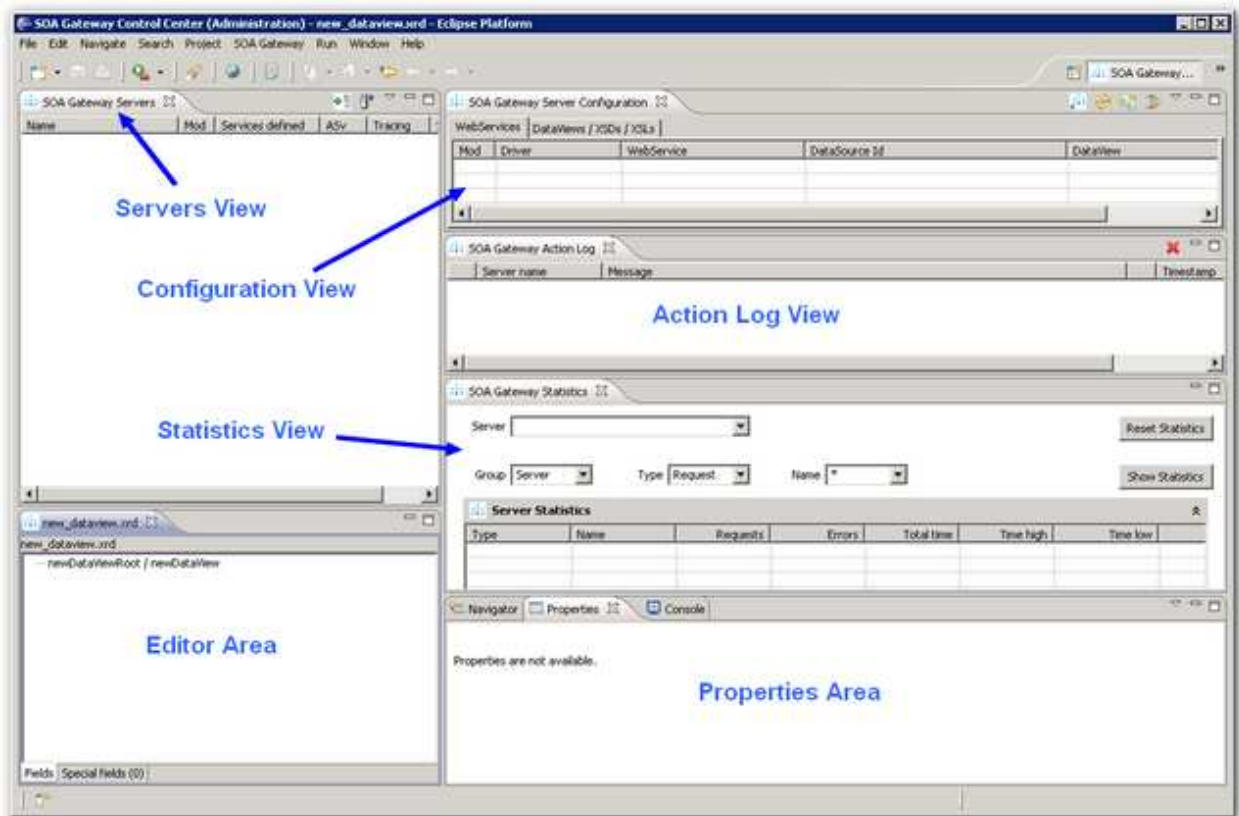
SOA Gateway Control Center (Administration) - new_dataview.xrd - Eclipse Platform

File Edit Navigate Search Project SOA Gateway Run Window Help

SOA Gateway...

SOA Gateway Servers

| Name | Mod | Services defined | ASv | Tracing |
|---|---|---|---|---|

Servers View

SOA Gateway Server Configuration

WebServices | DataViews / XSDs / XSLs

| Mod | Driver | WebService | DataSource Id | DataView |
|---|---|---|---|---|

Configuration View

SOA Gateway Action Log

| Server name | Message | Timestamp |
|---|---|---|

Action Log View

SOA Gateway Statistics

Statistics View

Server

Reset Statistics

Group Server Type Request Name *

Show Statistics

Server Statistics

| Type | Name | Requests | Errors | Total time | Time high | Time low |
|---|---|---|---|---|---|---|

new_dataview.xrd

new_dataview.xrd

newDataViewRoot / newDataView

Editor Area

Fields Special fields (0)

Navigator Properties Console

Properties are not available.

Properties Area